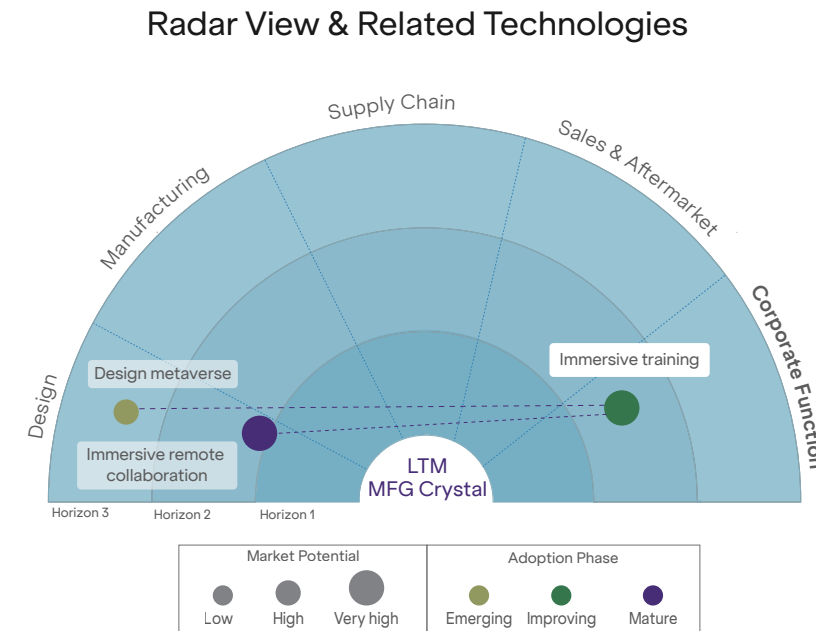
Radar View & Related Technologies

Supply Chain

Manufacturing

Sales & Aftermarket

Corporate Function

Design

Design metaverse

Immersive training

Immersive remote collaboration

LTM
MFG Crystal

Horizon 3

Horizon 2

Horizon 1

Market Potential

Low

High

Very high

Adoption Phase

Emerging

Improving

Mature